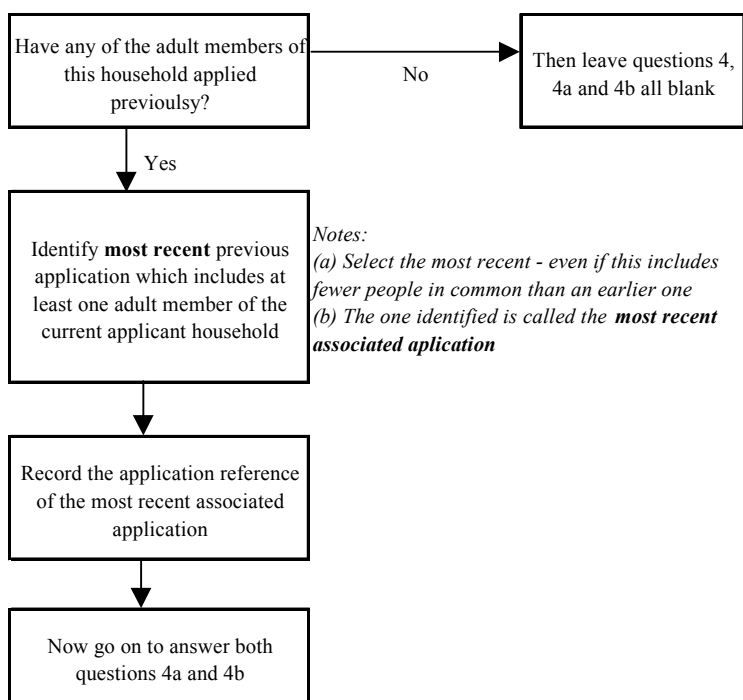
Have any of the adult members of this household applied previoulsy?

No

Then leave questions 4, 4a and 4b all blank

Yes

Identify **most recent** previous application which includes at least one adult member of the current applicant household

*Notes:*
*(a) Select the most recent - even if this includes fewer people in common than an earlier one*
*(b) The one identified is called the **most recent associated aplication***

Record the application reference of the most recent associated application

Now go on to answer both questions 4a and 4b